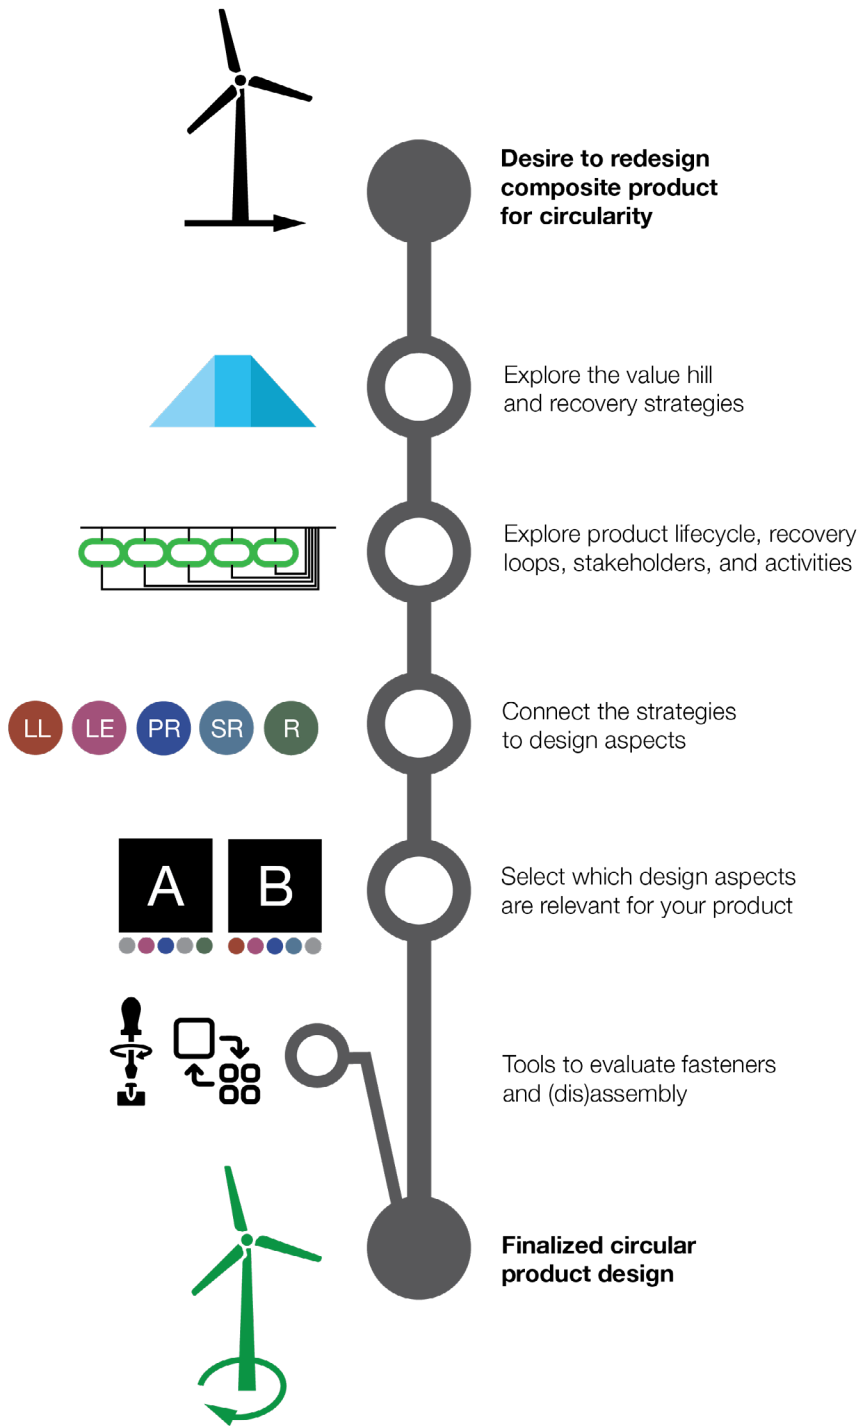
**Desire to redesign composite product for circularity**

Explore the value hill and recovery strategies

Explore product lifecycle, recovery loops, stakeholders, and activities

LL LE PR SR R

Connect the strategies to design aspects

A B

Select which design aspects are relevant for your product

Tools to evaluate fasteners and (dis)assembly

**Finalized circular product design**